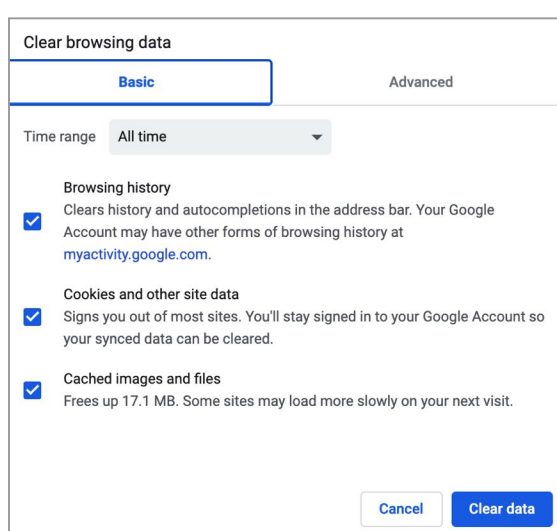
Clear browsing data

Basic

Advanced

Time range All time

Browsing history
Clears history and autocompletions in the address bar. Your Google Account may have other forms of browsing history at myactivity.google.com.

Cookies and other site data
Signs you out of most sites. You'll stay signed in to your Google Account so your synced data can be cleared.

Cached images and files
Frees up 17.1 MB. Some sites may load more slowly on your next visit.

Cancel

Clear data